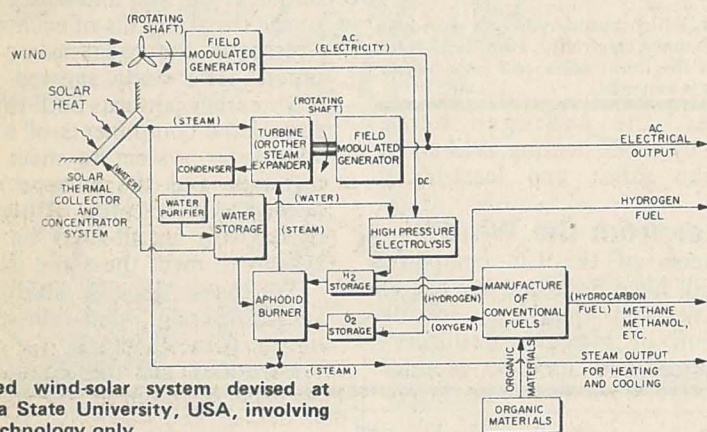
WIND

(ROTATING SHAFT)

FIELD MODULATED GENERATOR

A.C. (ELECTRICITY)

SOLAR HEAT

(STEAM)

(ROTATING SHAFT)

TURBINE (OR OTHER STEAM EXPANDER)

FIELD MODULATED GENERATOR

AC ELECTRICAL OUTPUT

SOLAR THERMAL COLLECTOR AND CONCENTRATOR SYSTEM

(WATER)

CONDENSER

WATER PURIFIER

WATER STORAGE

(WATER)

DC

HYDROGEN FUEL

HIGH PRESSURE ELECTROLYSIS

(STEAM)

$H_2$ STORAGE

(HYDROGEN)

APHODID BURNER

MANUFACTURE OF CONVENTIONAL FUELS

(HYDROCARBON FUEL) METHANE METHANOL, ETC.

$O_2$ STORAGE

(OXYGEN)

ORGANIC MATERIALS

(STEAM)

STEAM OUTPUT FOR HEATING AND COOLING

ORGANIC MATERIALS

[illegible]ed wind-solar system devised at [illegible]a State University, USA, involving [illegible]chnology only